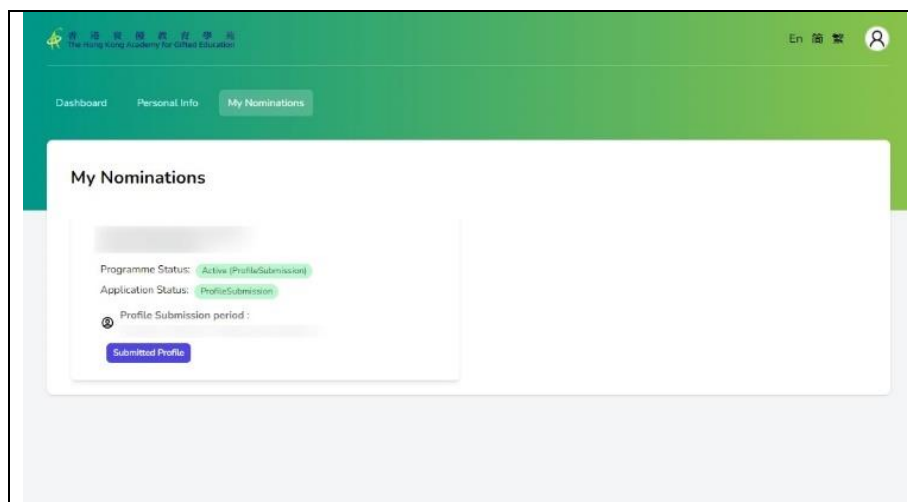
香港資優教育學苑
The Hong Kong Academy for Gifted Education

En 简 繁

Dashboard Personal Info My Nominations

My Nominations

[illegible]

Programme Status: Active (ProfileSubmission)

Application Status: ProfileSubmission

Profile Submission period :
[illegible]

Submitted Profile